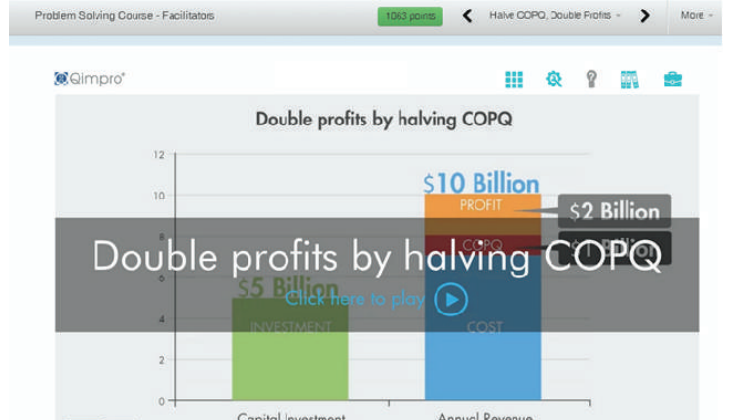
Problem Solving Course - Facilitators

1063 points

Halve COPQ, Double Profits

More

Qimpro®

Double profits by halving COPQ

12

10

8

6

4

2

0

$10 Billion

PROFIT

$2 Billion

COPQ

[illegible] Billion

$5 Billion

INVESTMENT

COST

Capital Investment

Annual Revenue

Double profits by halving COPQ

Click here to play